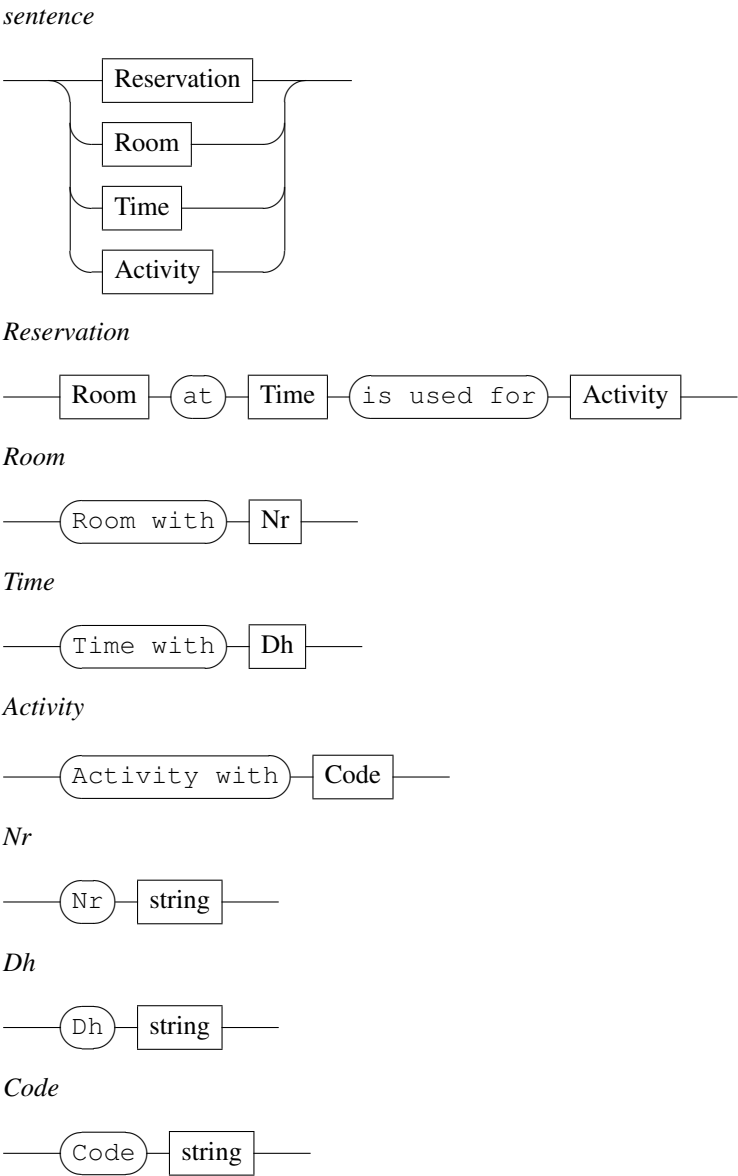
sentence

Reservation

Room

Time

Activity

Reservation

Room at Time is used for Activity

Room

Room with Nr

Time

Time with Dh

Activity

Activity with Code

Nr

Nr string

Dh

Dh string

Code

Code string